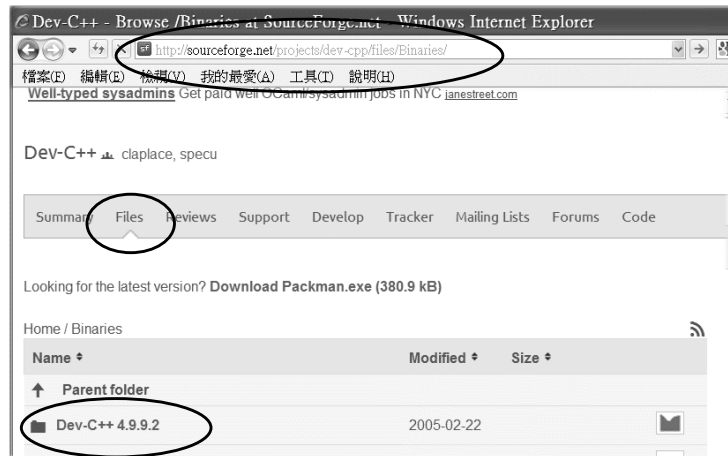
Dev-C++ - Browse /Binaries at SourceForge.net - Windows Internet Explorer

http://sourceforge.net/projects/dev-cpp/files/Binaries/

檔案(F) 編輯(E) 檢視(V) 我的最愛(A) 工具(T) 說明(H)

Well-typed sysadmins Get paid well OCaml/sysadmin jobs in NYC janestreet.com

Dev-C++ claplace, specu

Summary Files Reviews Support Develop Tracker Mailing Lists Forums Code

Looking for the latest version? Download Packman.exe (380.9 kB)

Home / Binaries

| Name ≑ | Modified ≑ | Size ≑ |
|---|---|---|
| Parent folder | | |
| Dev-C++ 4.9.9.2 | 2005-02-22 | |